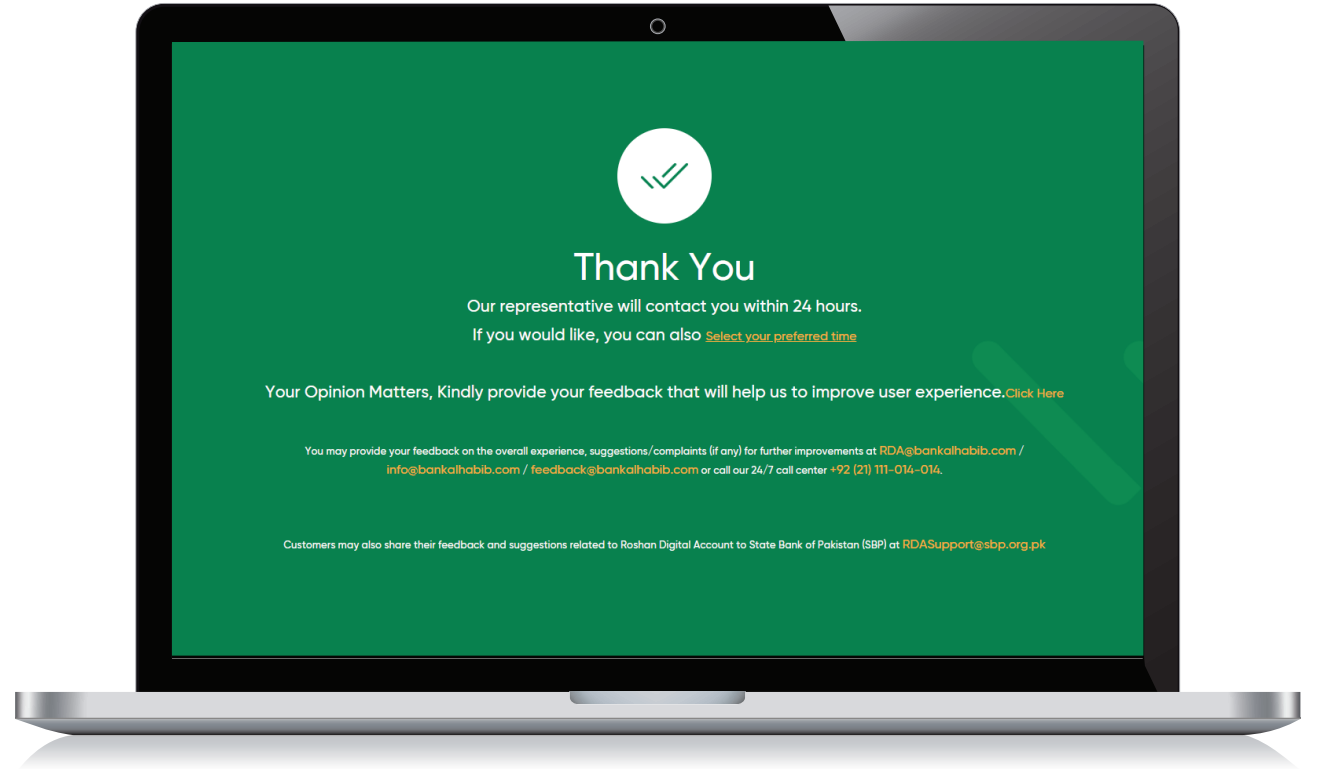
Thank You

Our representative will contact you within 24 hours.

If you would like, you can also Select your preferred time

Your Opinion Matters, Kindly provide your feedback that will help us to improve user experience.Click Here

You may provide your feedback on the overall experience, suggestions/complaints (if any) for further improvements at RDA@bankalhabib.com / info@bankalhabib.com / feedback@bankalhabib.com or call our 24/7 call center +92 (21) 111-014-014.

Customers may also share their feedback and suggestions related to Roshan Digital Account to State Bank of Pakistan (SBP) at RDASupport@sbp.org.pk